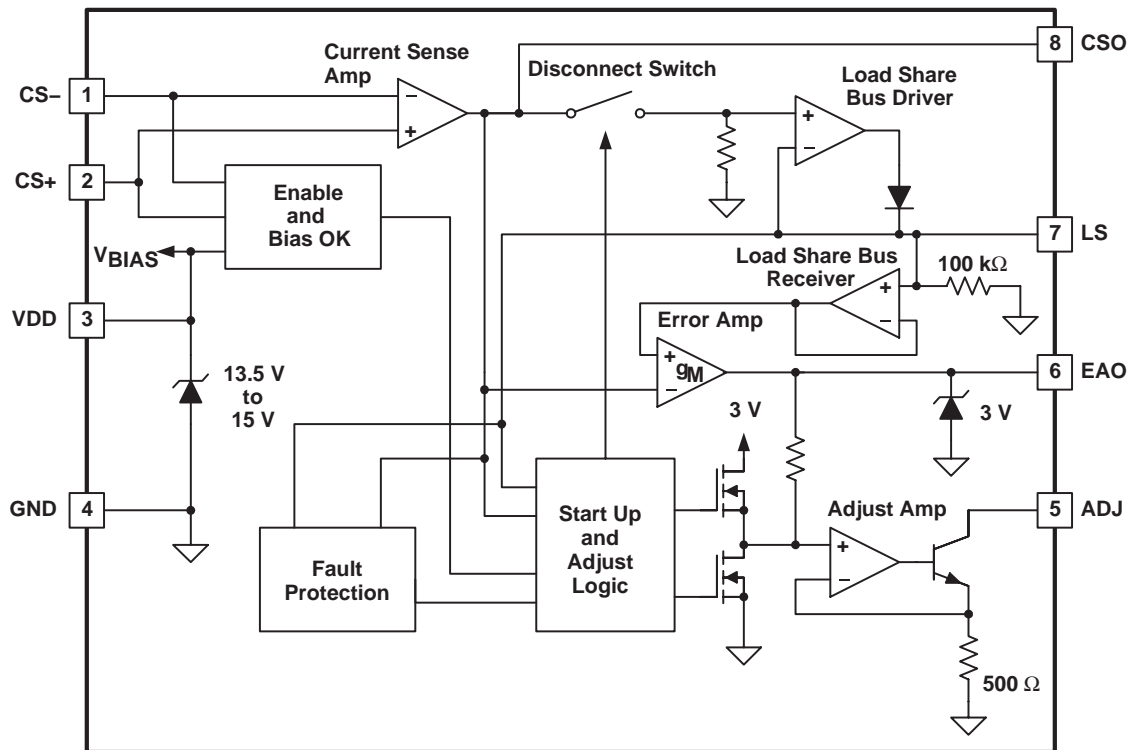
Current Sense Amp

Disconnect Switch

8 CSO

Load Share Bus Driver

CS− 1

CS+ 2

Enable and Bias OK

$V_{BIAS}$

VDD 3

13.5 V to 15 V

GND 4

7 LS

Load Share Bus Receiver

100 kΩ

Error Amp

$g_M$

6 EAO

3 V

3 V

Fault Protection

Start Up and Adjust Logic

Adjust Amp

5 ADJ

500 Ω